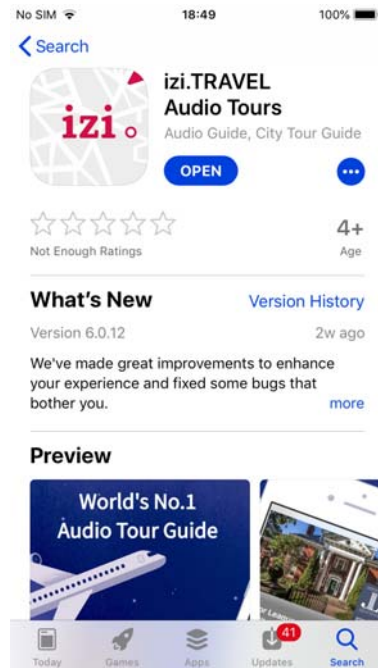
No SIM 18:49 100%

Search

izi.

izi.TRAVEL
Audio Tours
Audio Guide, City Tour Guide

OPEN

Not Enough Ratings

4+
Age

What's New

Version History

Version 6.0.12

2w ago

We've made great improvements to enhance your experience and fixed some bugs that bother you.

more

Preview

World's No.1
Audio Tour Guide

Today Games Apps 41 Updates Search